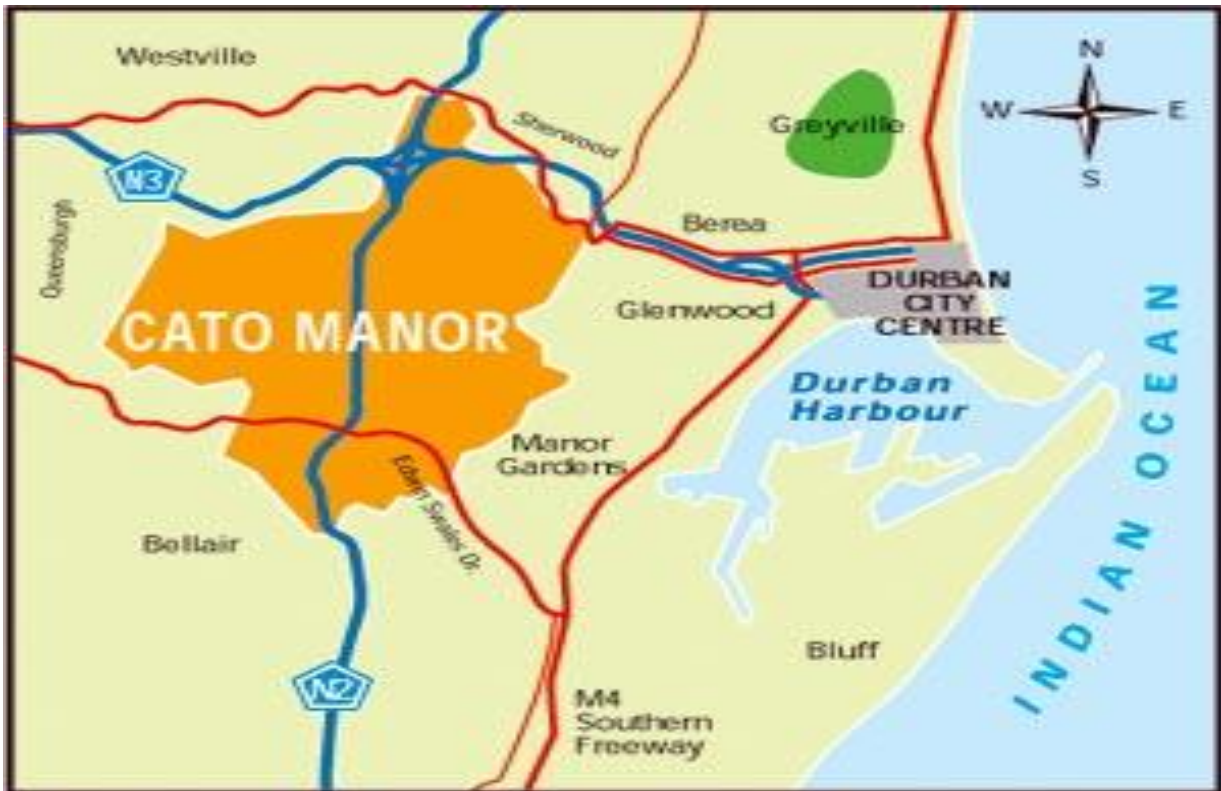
Westville

N
W
E
S

Greyville

Sherwood

M3

Queensburgh

Berea

DURBAN CITY CENTRE

Glenwood

CATO MANOR

Durban Harbour

INDIAN OCEAN

Manor Gardens

Edwin Swales Dr.

Bellair

Bluff

N2

M4 Southern Freeway